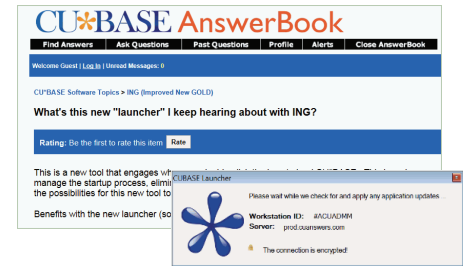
CU*BASE AnswerBook

Find Answers | Ask Questions | Past Questions | Profile | Alerts | Close AnswerBook

Welcome Guest | Log In | Unread Messages: 0

CU*BASE Software Topics > ING (Improved New GOLD)

What's this new "launcher" I keep hearing about with ING?

Rating: Be the first to rate this item Rate

This is a new tool that engages wh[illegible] CU*BASE. This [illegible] manage the startup process, elimi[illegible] the possibilities for this new tool to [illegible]

Benefits with the new launcher (so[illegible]

CU*BASE Launcher

Please wait while we check for and apply any application updates

Workstation ID: #ACUADMM
Server: prod.cuanswers.com

The connection is encrypted!